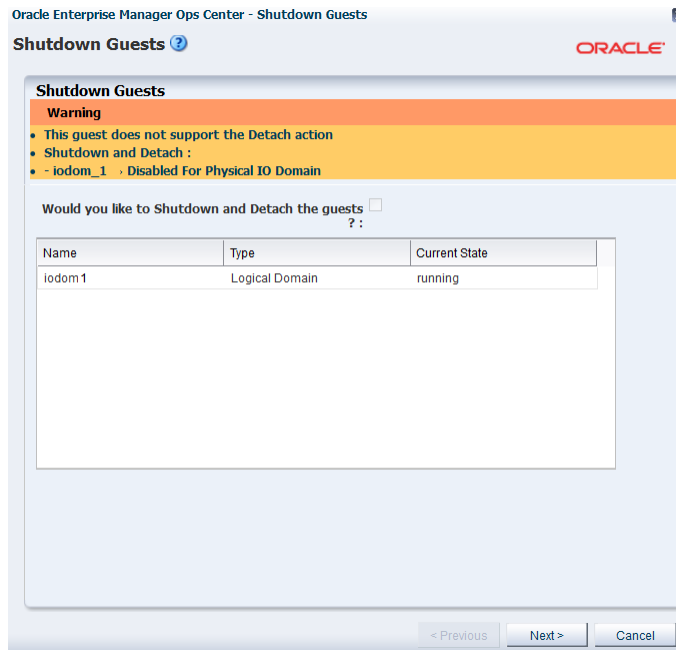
Oracle Enterprise Manager Ops Center - Shutdown Guests

Shutdown Guests

ORACLE

Shutdown Guests

Warning

- This guest does not support the Detach action
- Shutdown and Detach :
- - iodom_1 › Disabled For Physical IO Domain

Would you like to Shutdown and Detach the guests ? :

| Name | Type | Current State |
|---|---|---|
| iodom1 | Logical Domain | running |

< Previous Next > Cancel